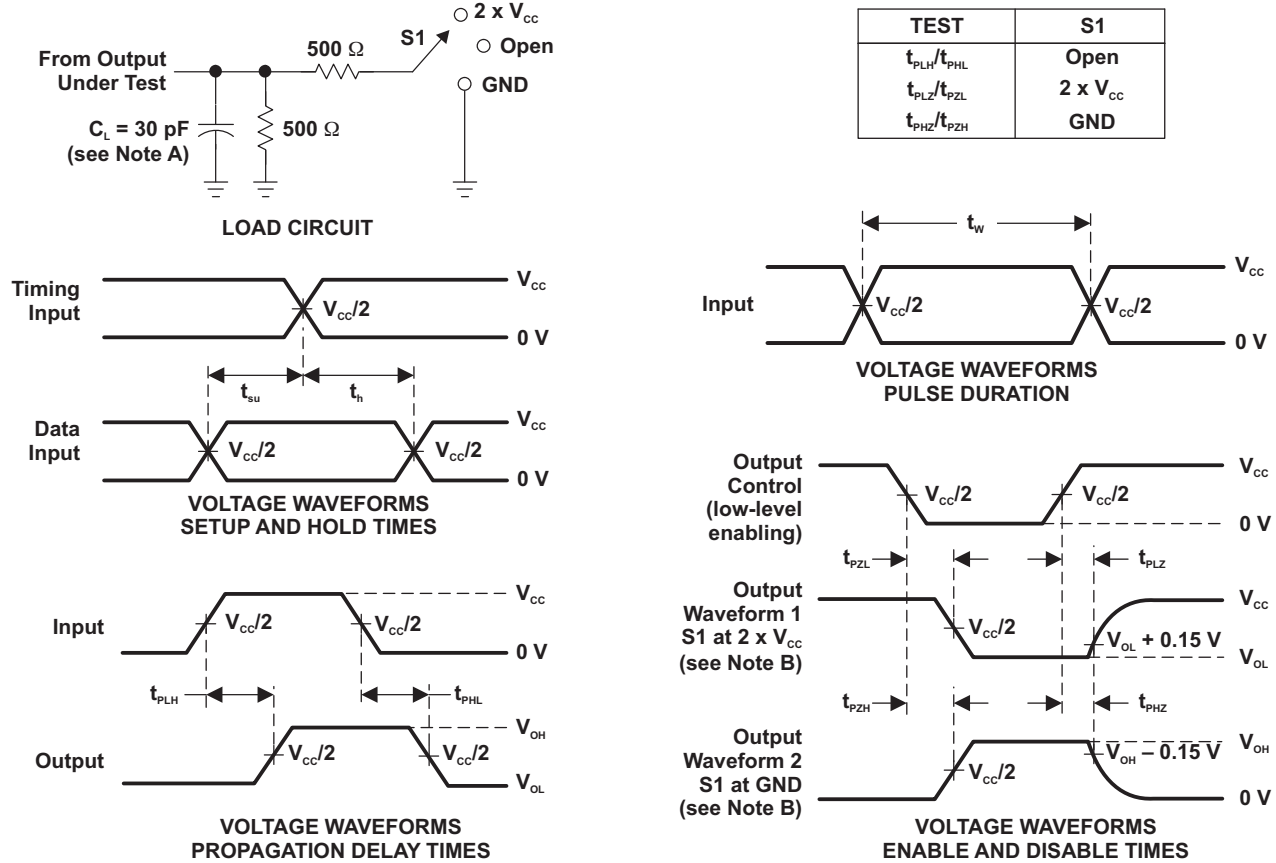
From Output Under Test

$C_L$ = 30 pF (see Note A)

500 Ω

500 Ω

S1

2 x $V_{CC}$

Open

GND

LOAD CIRCUIT

| TEST | S1 |
|---|---|
| $t_{PLH}/t_{PHL}$ | Open |
| $t_{PLZ}/t_{PZL}$ | 2 x $V_{CC}$ |
| $t_{PHZ}/t_{PZH}$ | GND |

Timing Input

$V_{CC}$

$V_{CC}/2$

0 V

$t_{su}$

$t_h$

Data Input

$V_{CC}$

$V_{CC}/2$

$V_{CC}/2$

0 V

VOLTAGE WAVEFORMS SETUP AND HOLD TIMES

$t_w$

Input

$V_{CC}$

$V_{CC}/2$

$V_{CC}/2$

0 V

VOLTAGE WAVEFORMS PULSE DURATION

Input

$V_{CC}$

$V_{CC}/2$

$V_{CC}/2$

0 V

$t_{PLH}$

$t_{PHL}$

Output

$V_{OH}$

$V_{CC}/2$

$V_{CC}/2$

$V_{OL}$

VOLTAGE WAVEFORMS PROPAGATION DELAY TIMES

Output Control (low-level enabling)

$V_{CC}$

$V_{CC}/2$

$V_{CC}/2$

0 V

$t_{PZL}$

$t_{PLZ}$

Output Waveform 1 S1 at 2 x $V_{CC}$ (see Note B)

$V_{CC}$

$V_{CC}/2$

$V_{OL}$ + 0.15 V

$V_{OL}$

$t_{PZH}$

$t_{PHZ}$

Output Waveform 2 S1 at GND (see Note B)

$V_{OH}$

$V_{OH}$ – 0.15 V

$V_{CC}/2$

0 V

VOLTAGE WAVEFORMS ENABLE AND DISABLE TIMES